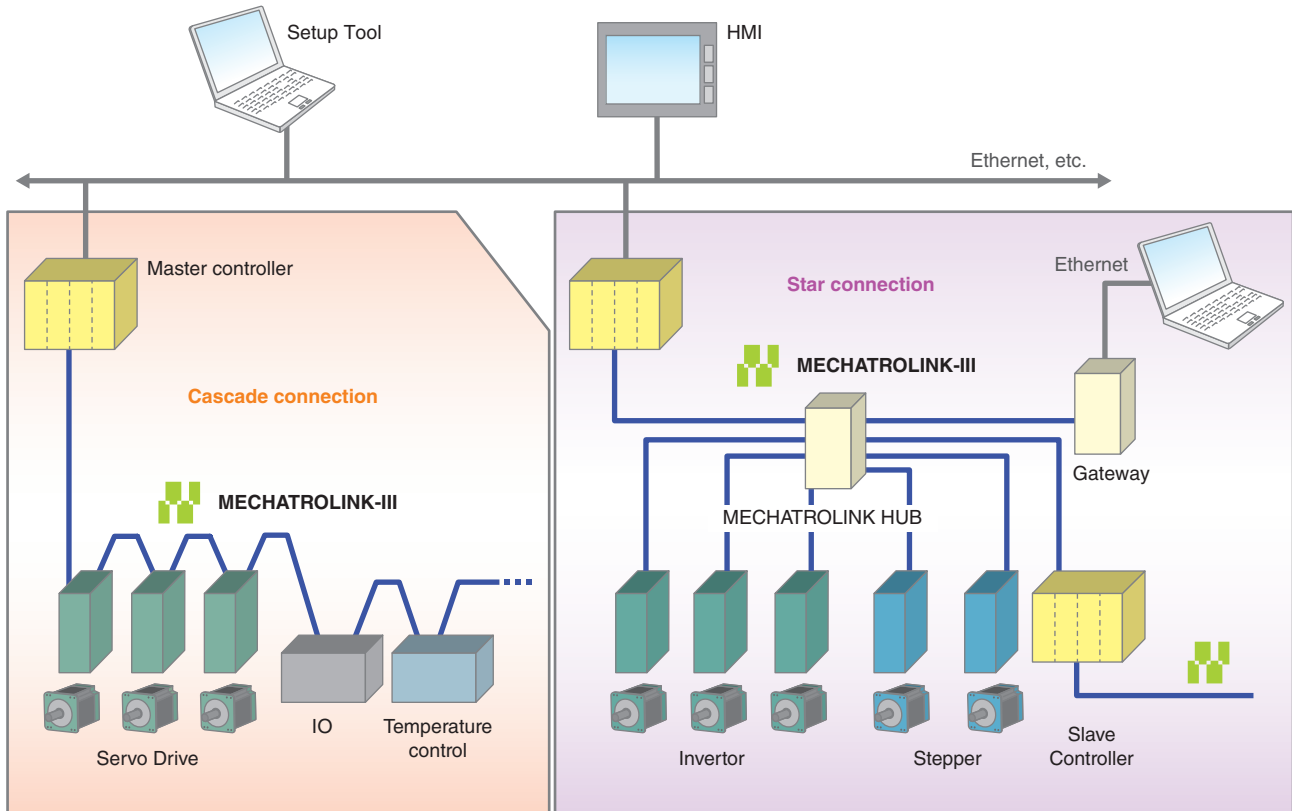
Setup Tool

HMI

Ethernet, etc.

Master controller

Cascade connection

MECHATROLINK-III

Servo Drive

IO

Temperature control

Star connection

Ethernet

MECHATROLINK-III

Gateway

MECHATROLINK HUB

Invertor

Stepper

Slave Controller